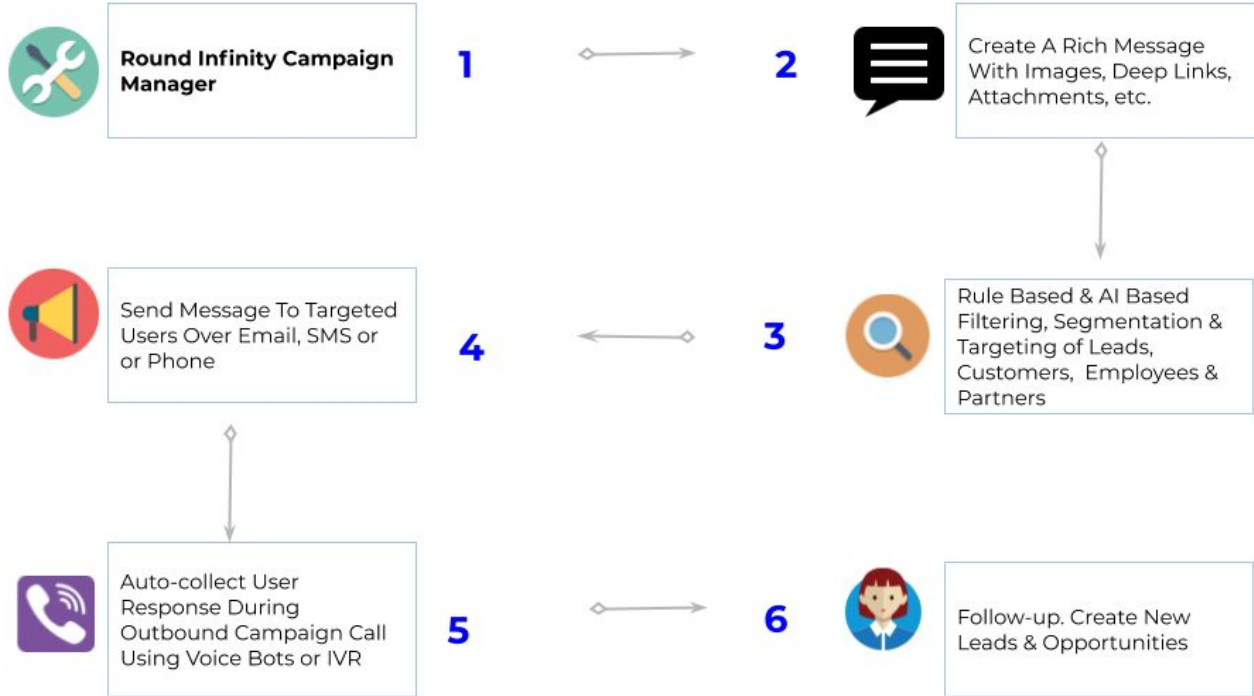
Round Infinity Campaign Manager

1

2

Create A Rich Message With Images, Deep Links, Attachments, etc.

Send Message To Targeted Users Over Email, SMS or or Phone

4

3

Rule Based & AI Based Filtering, Segmentation & Targeting of Leads, Customers, Employees & Partners

Auto-collect User Response During Outbound Campaign Call Using Voice Bots or IVR

5

6

Follow-up. Create New Leads & Opportunities